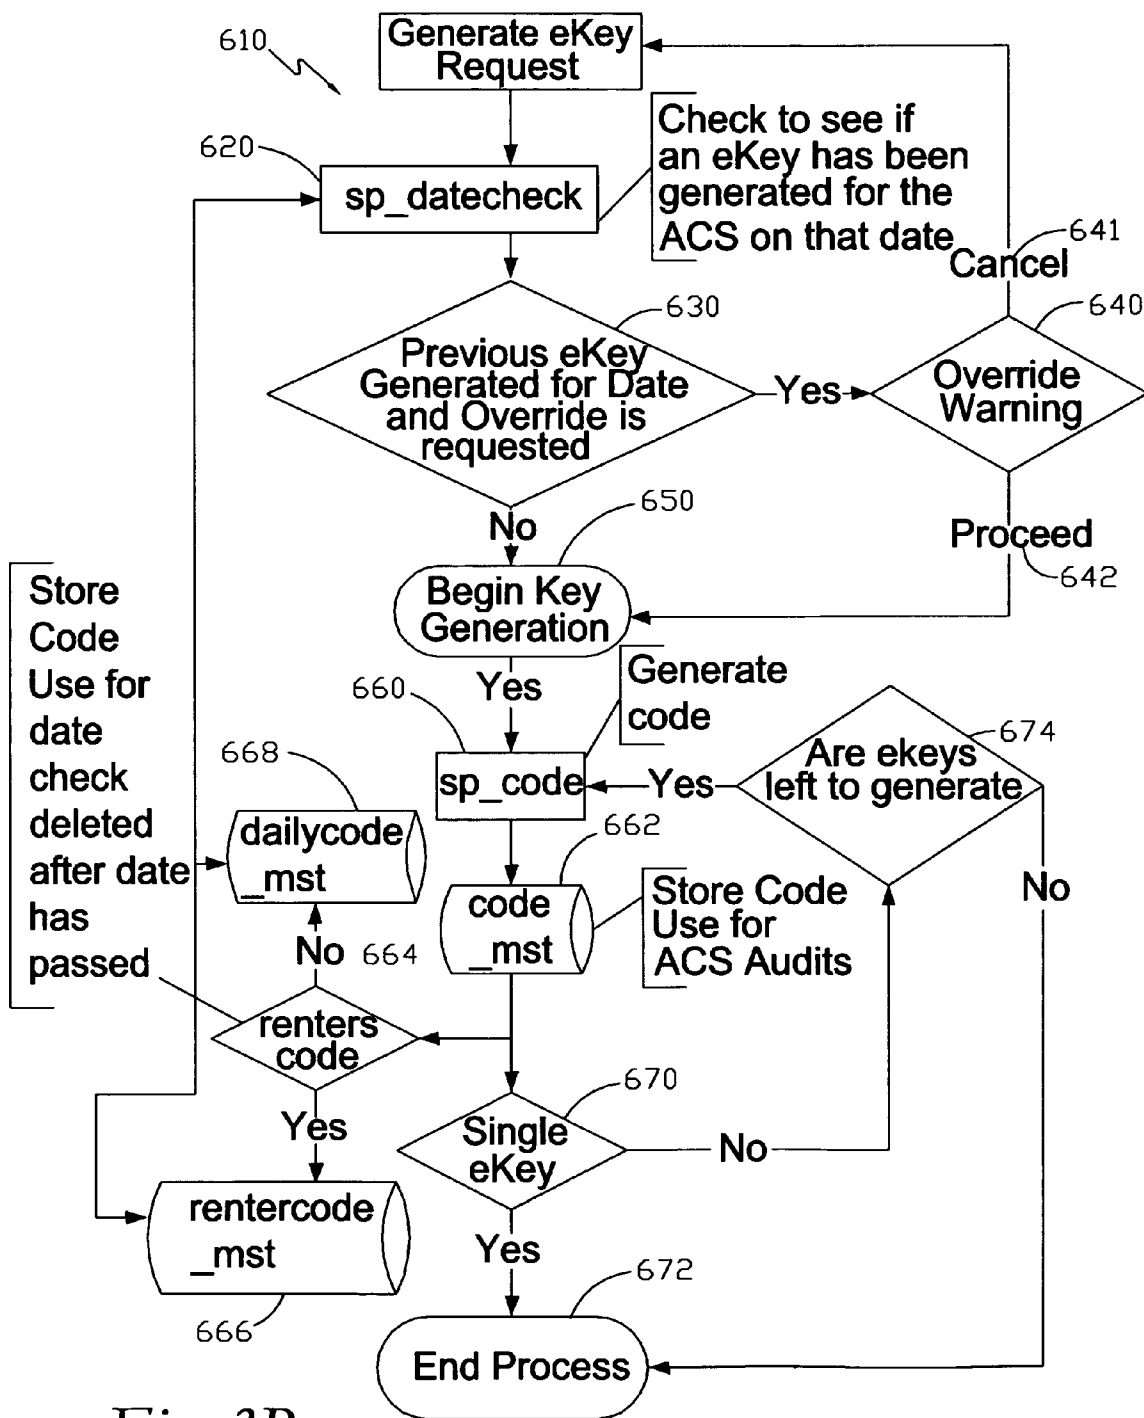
610

Generate eKey Request

620

sp_datecheck

Check to see if an eKey has been generated for the ACS on that date

641

Cancel

630

640

Previous eKey Generated for Date and Override is requested

Yes

Override Warning

No

650

Proceed

642

Store Code Use for date check deleted after date has passed

Begin Key Generation

Yes

660

Generate code

668

674

Are ekeys left to generate

sp_code

Yes

dailycode _mst

662

code _mst

Store Code Use for ACS Audits

No

No 664

renters code

670

Yes

Single eKey

No

rentercode _mst

Yes

666

672

End Process

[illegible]